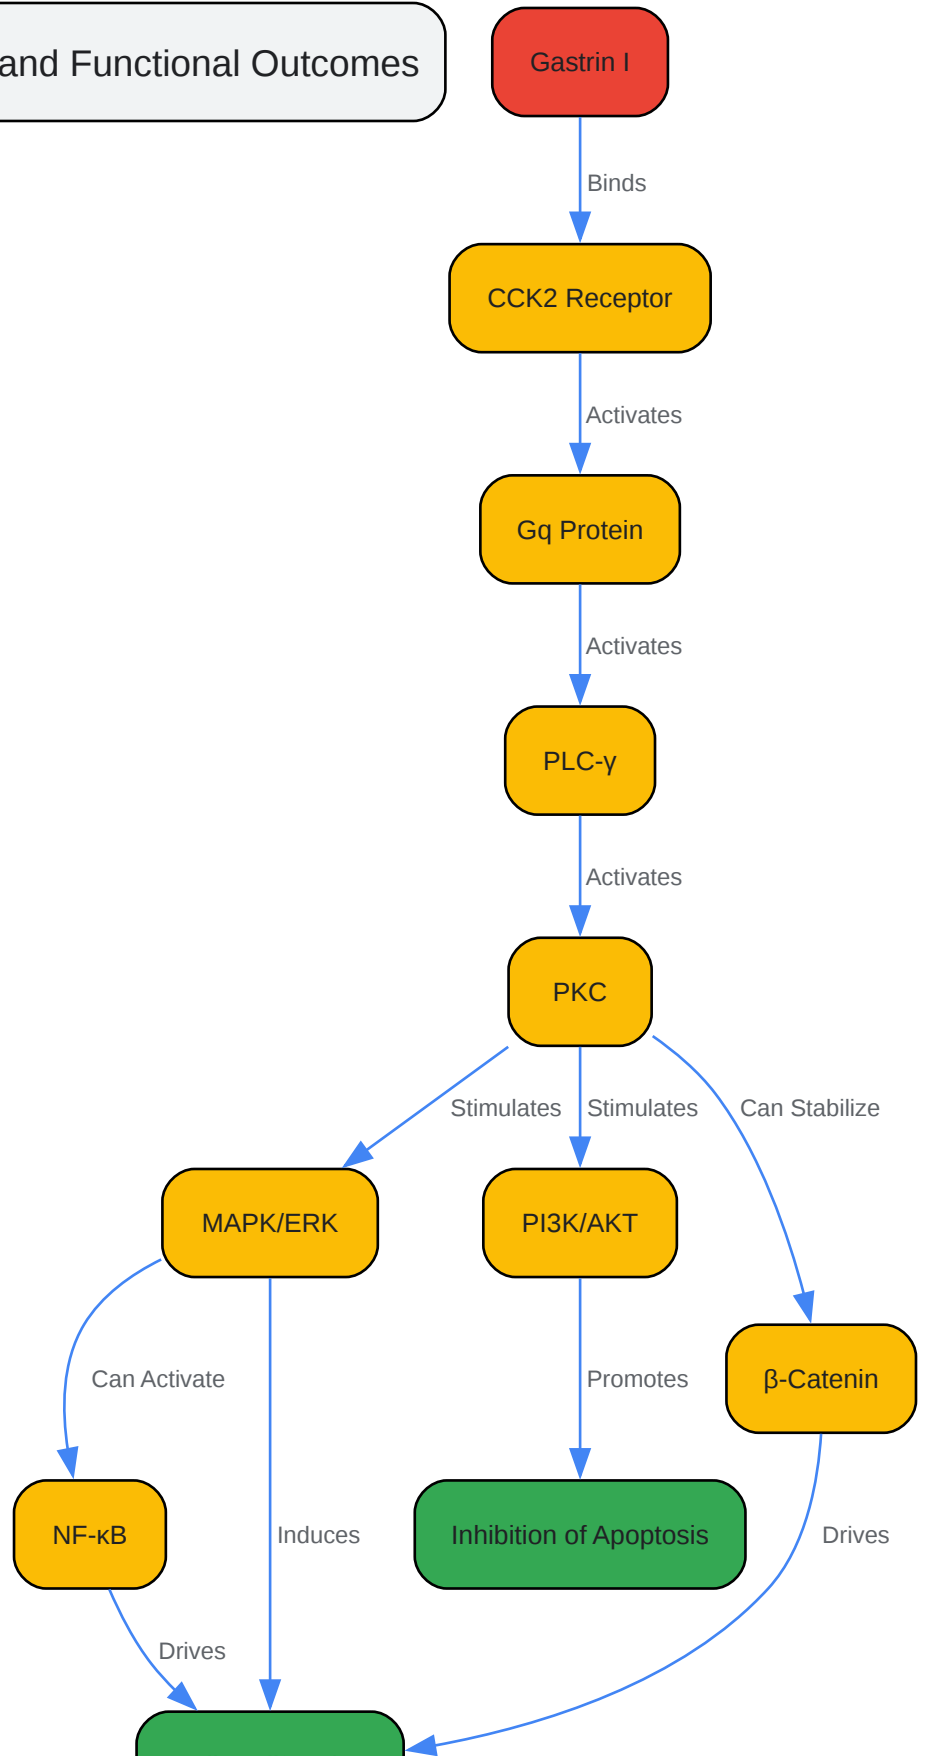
and Functional Outcomes

Gastrin I

Binds

CCK2 Receptor

Activates

Gq Protein

Activates

PLC-γ

Activates

PKC

Stimulates

Stimulates

Can Stabilize

MAPK/ERK

PI3K/AKT

β-Catenin

Can Activate

Promotes

NF-κB

Induces

Inhibition of Apoptosis

Drives

Drives